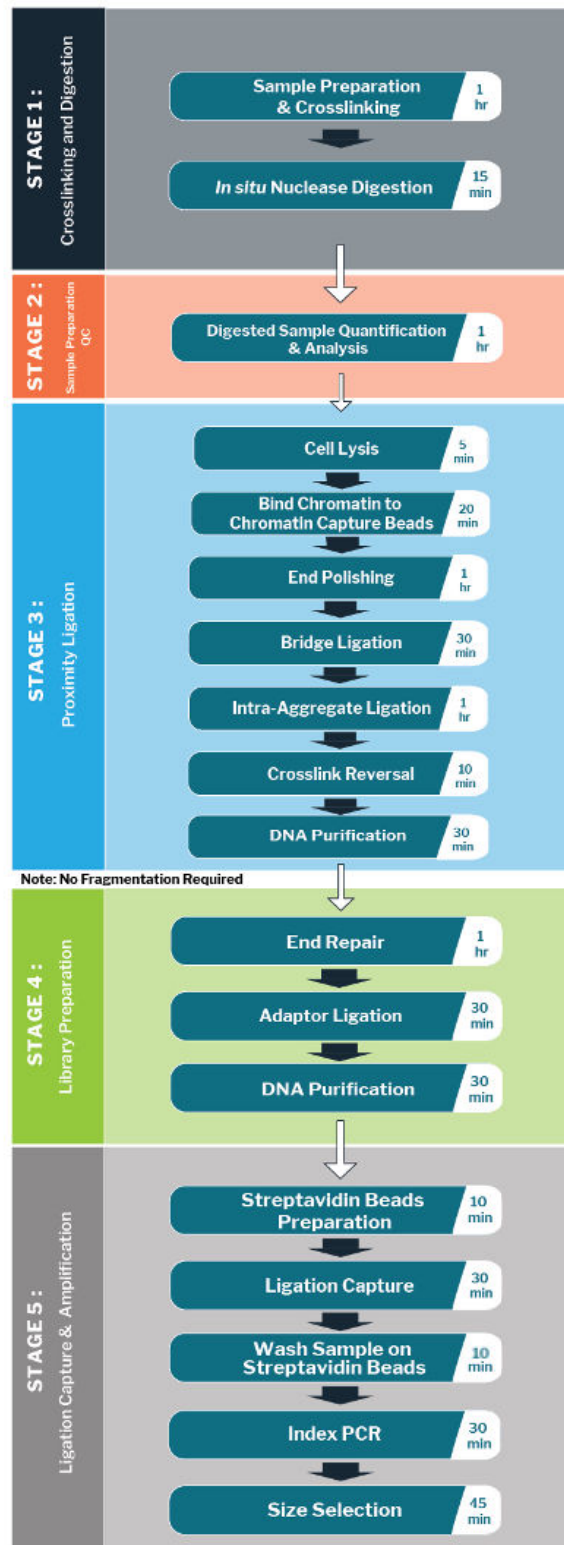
STAGE 1 :
Crosslinking and Digestion

Sample Preparation & Crosslinking
1 hr

In situ Nuclease Digestion
15 min

STAGE 2 :
Sample Preparation QC

Digested Sample Quantification & Analysis
1 hr

STAGE 3 :
Proximity Ligation

Cell Lysis
5 min

Bind Chromatin to Chromatin Capture Beads
20 min

End Polishing
1 hr

Bridge Ligation
30 min

Intra-Aggregate Ligation
1 hr

Crosslink Reversal
10 min

DNA Purification
30 min

Note: No Fragmentation Required

STAGE 4 :
Library Preparation

End Repair
1 hr

Adaptor Ligation
30 min

DNA Purification
30 min

STAGE 5 :
Ligation Capture & Amplification

Streptavidin Beads Preparation
10 min

Ligation Capture
30 min

Wash Sample on Streptavidin Beads
10 min

Index PCR
30 min

Size Selection
45 min